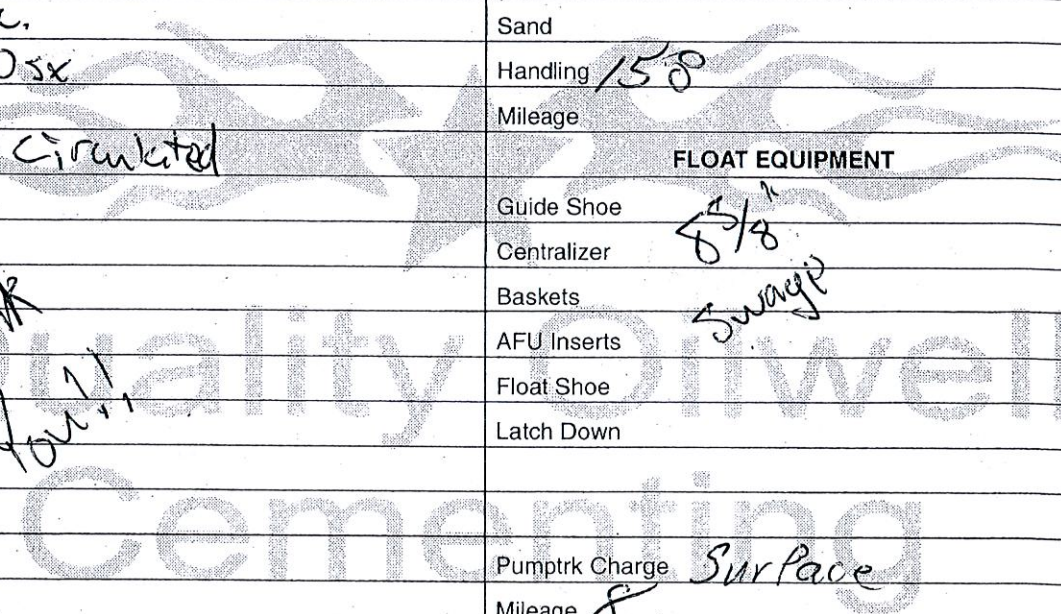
c.
0sx
Circulated
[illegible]
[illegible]

Sand
Handling 158
Mileage
FLOAT EQUIPMENT
Guide Shoe $8\frac{5}{8}$"
Centralizer
Baskets Swage
AFU Inserts
Float Shoe
Latch Down

Quality Oilwell Cementing

Pumptrk Charge Surface
Mileage 8